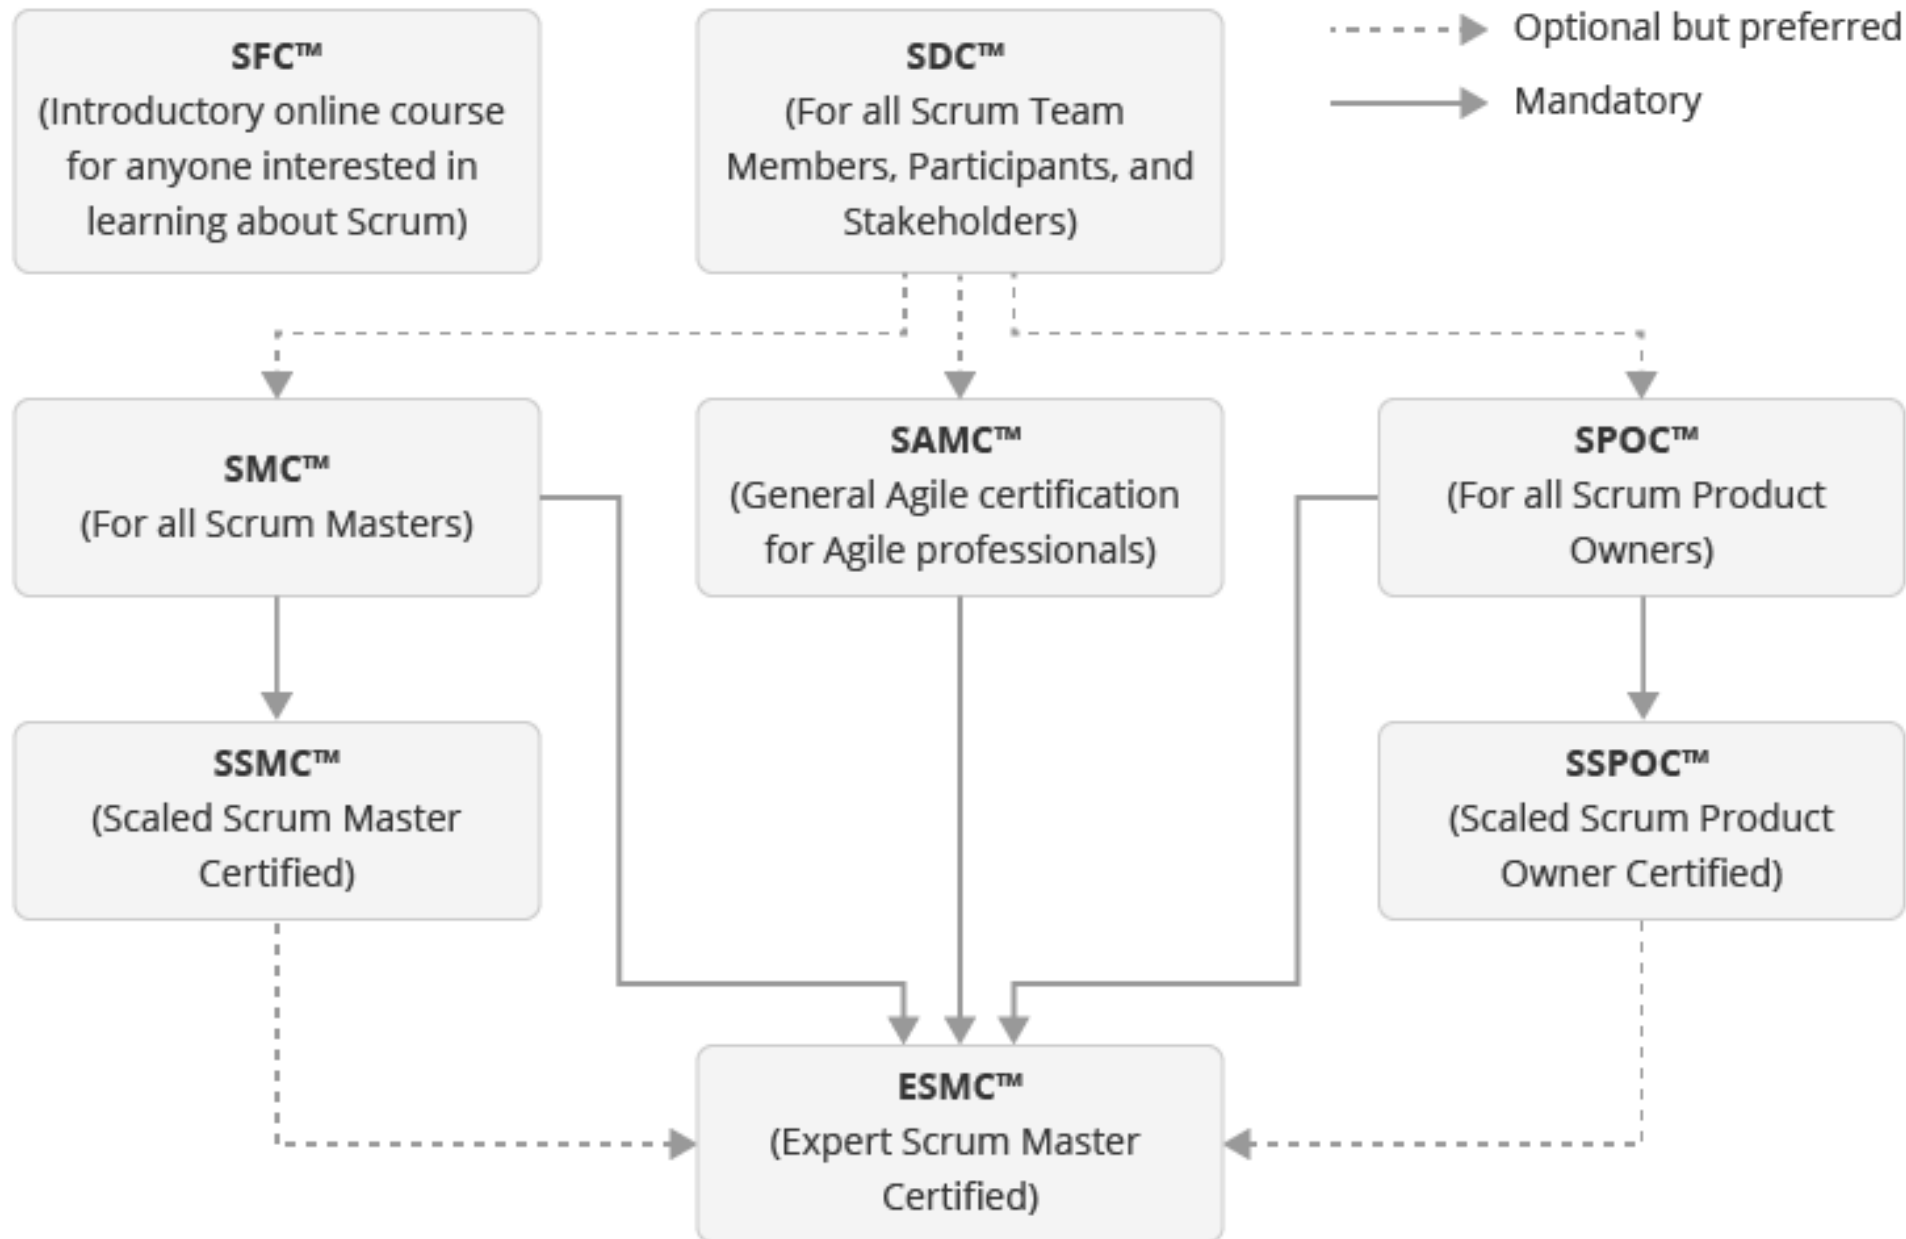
SFC™
(Introductory online course for anyone interested in learning about Scrum)

SDC™
(For all Scrum Team Members, Participants, and Stakeholders)

Optional but preferred

Mandatory

SMC™
(For all Scrum Masters)

SAMC™
(General Agile certification for Agile professionals)

SPOC™
(For all Scrum Product Owners)

SSMC™
(Scaled Scrum Master Certified)

SSPOC™
(Scaled Scrum Product Owner Certified)

ESMC™
(Expert Scrum Master Certified)